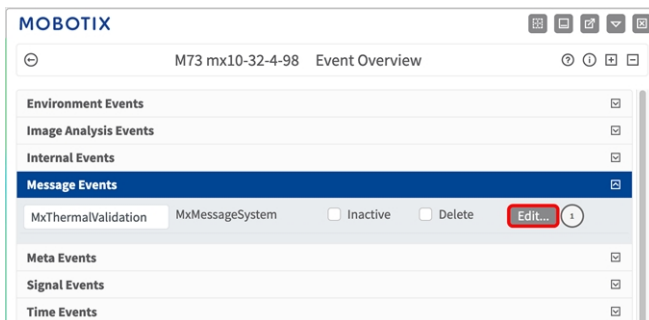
MOBOTIX

M73 mx10-32-4-98 Event Overview

Environment Events
Image Analysis Events
Internal Events
Message Events
MxThermalValidation MxMessageSystem Inactive Delete Edit... 1
Meta Events
Signal Events
Time Events